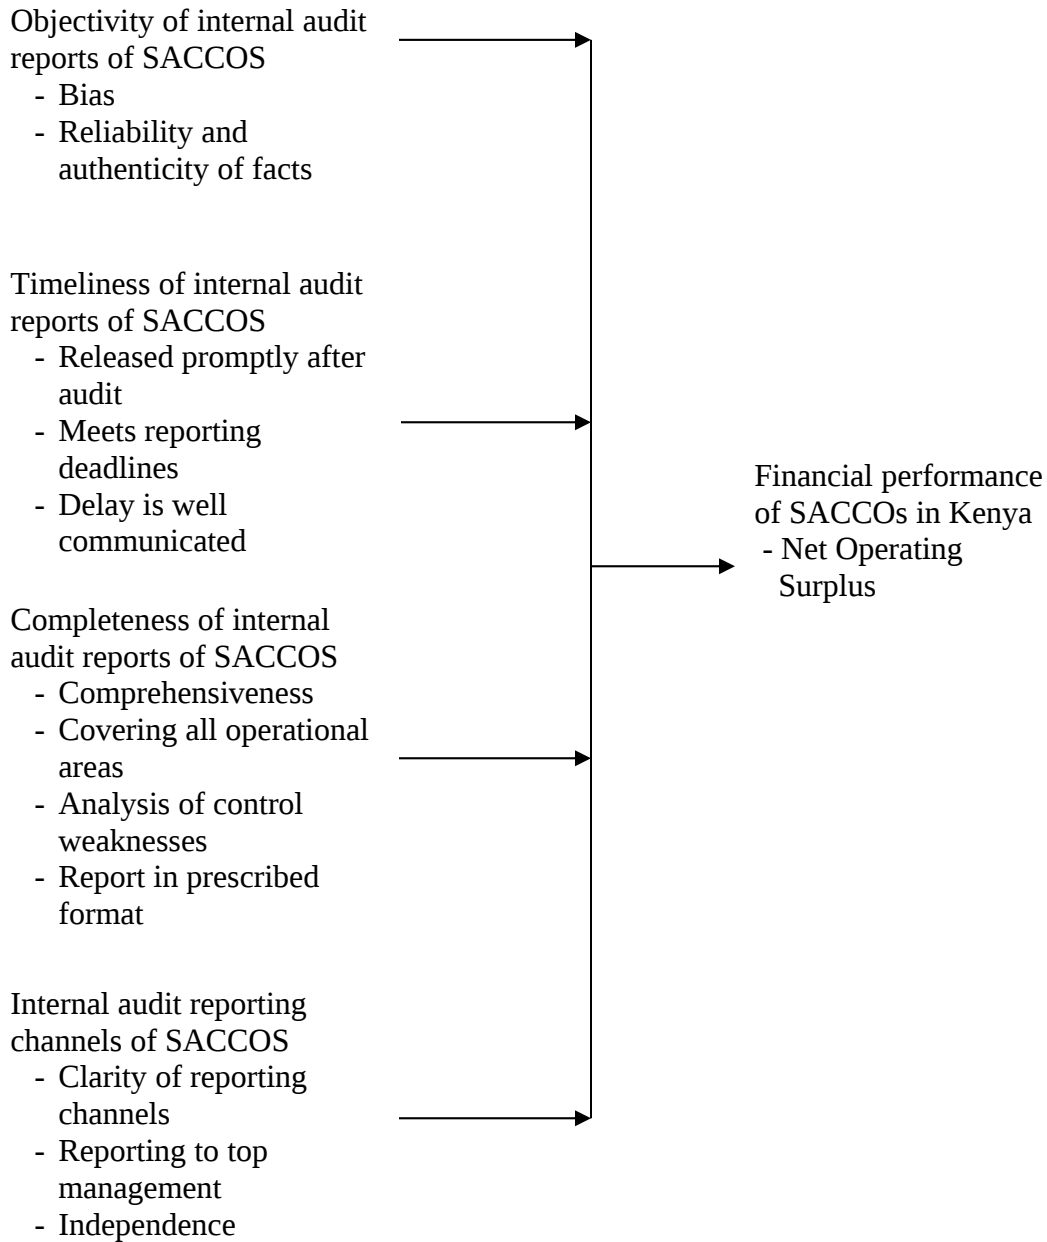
Objectivity of internal audit reports of SACCOS
- Bias
- Reliability and authenticity of facts

Timeliness of internal audit reports of SACCOS
- Released promptly after audit
- Meets reporting deadlines
- Delay is well communicated

Completeness of internal audit reports of SACCOS
- Comprehensiveness
- Covering all operational areas
- Analysis of control weaknesses
- Report in prescribed format

Internal audit reporting channels of SACCOS
- Clarity of reporting channels
- Reporting to top management
- Independence

Financial performance of SACCOs in Kenya
- Net Operating Surplus